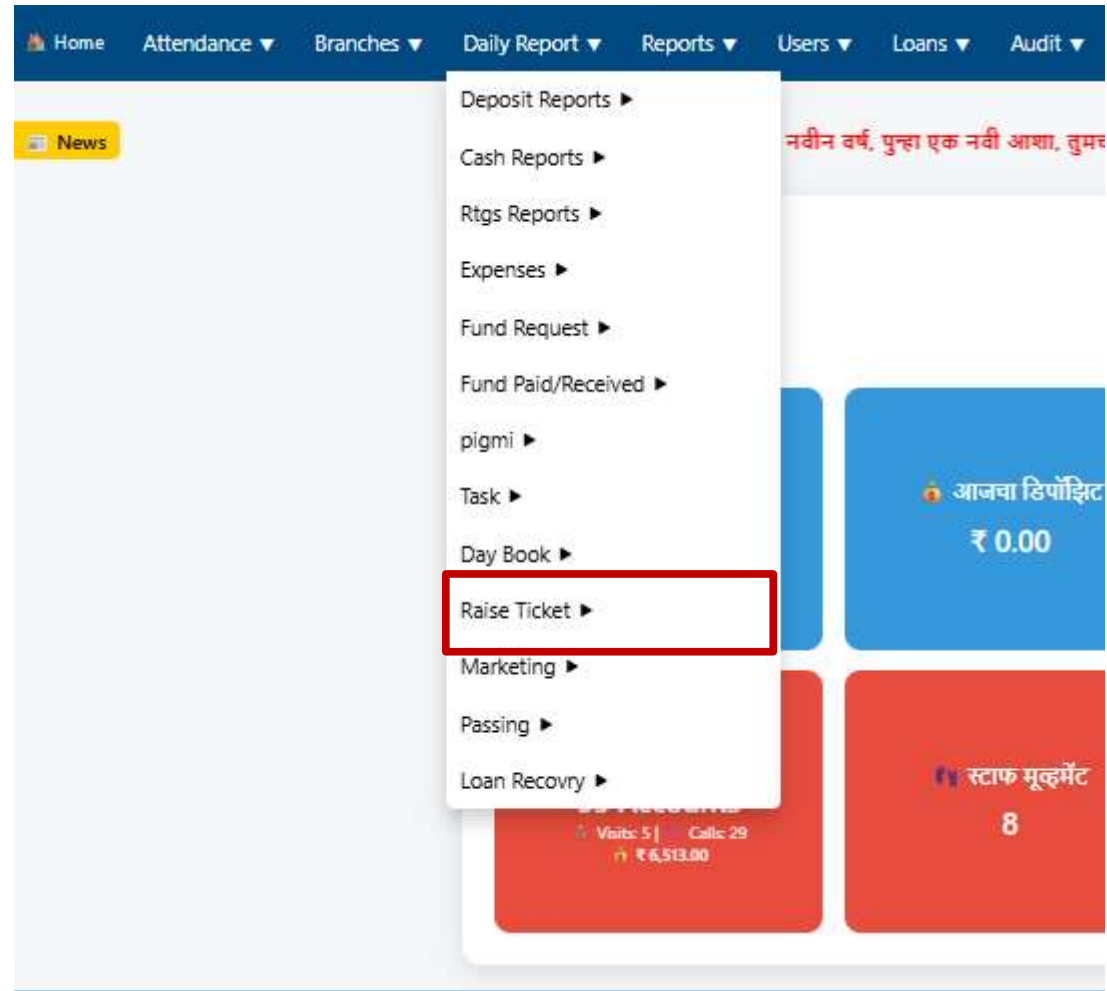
Home Attendance ▼ Branches ▼ Daily Report ▼ Reports ▼ Users ▼ Loans ▼ Audit ▼

News

नवीन वर्ष, पुन्हा एक नवी आशा, तुमच

Deposit Reports ▶
Cash Reports ▶
Rtgs Reports ▶
Expenses ▶
Fund Request ▶
Fund Paid/Received ▶
pigmi ▶
Task ▶
Day Book ▶
Raise Ticket ▶
Marketing ▶
Passing ▶
Loan Recovry ▶

आजचा डिपॉझिट
₹ 0.00

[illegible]
Visits: 5 | Calls: 29
₹ 6,513.00

स्टाफ मूव्हमेंट
8